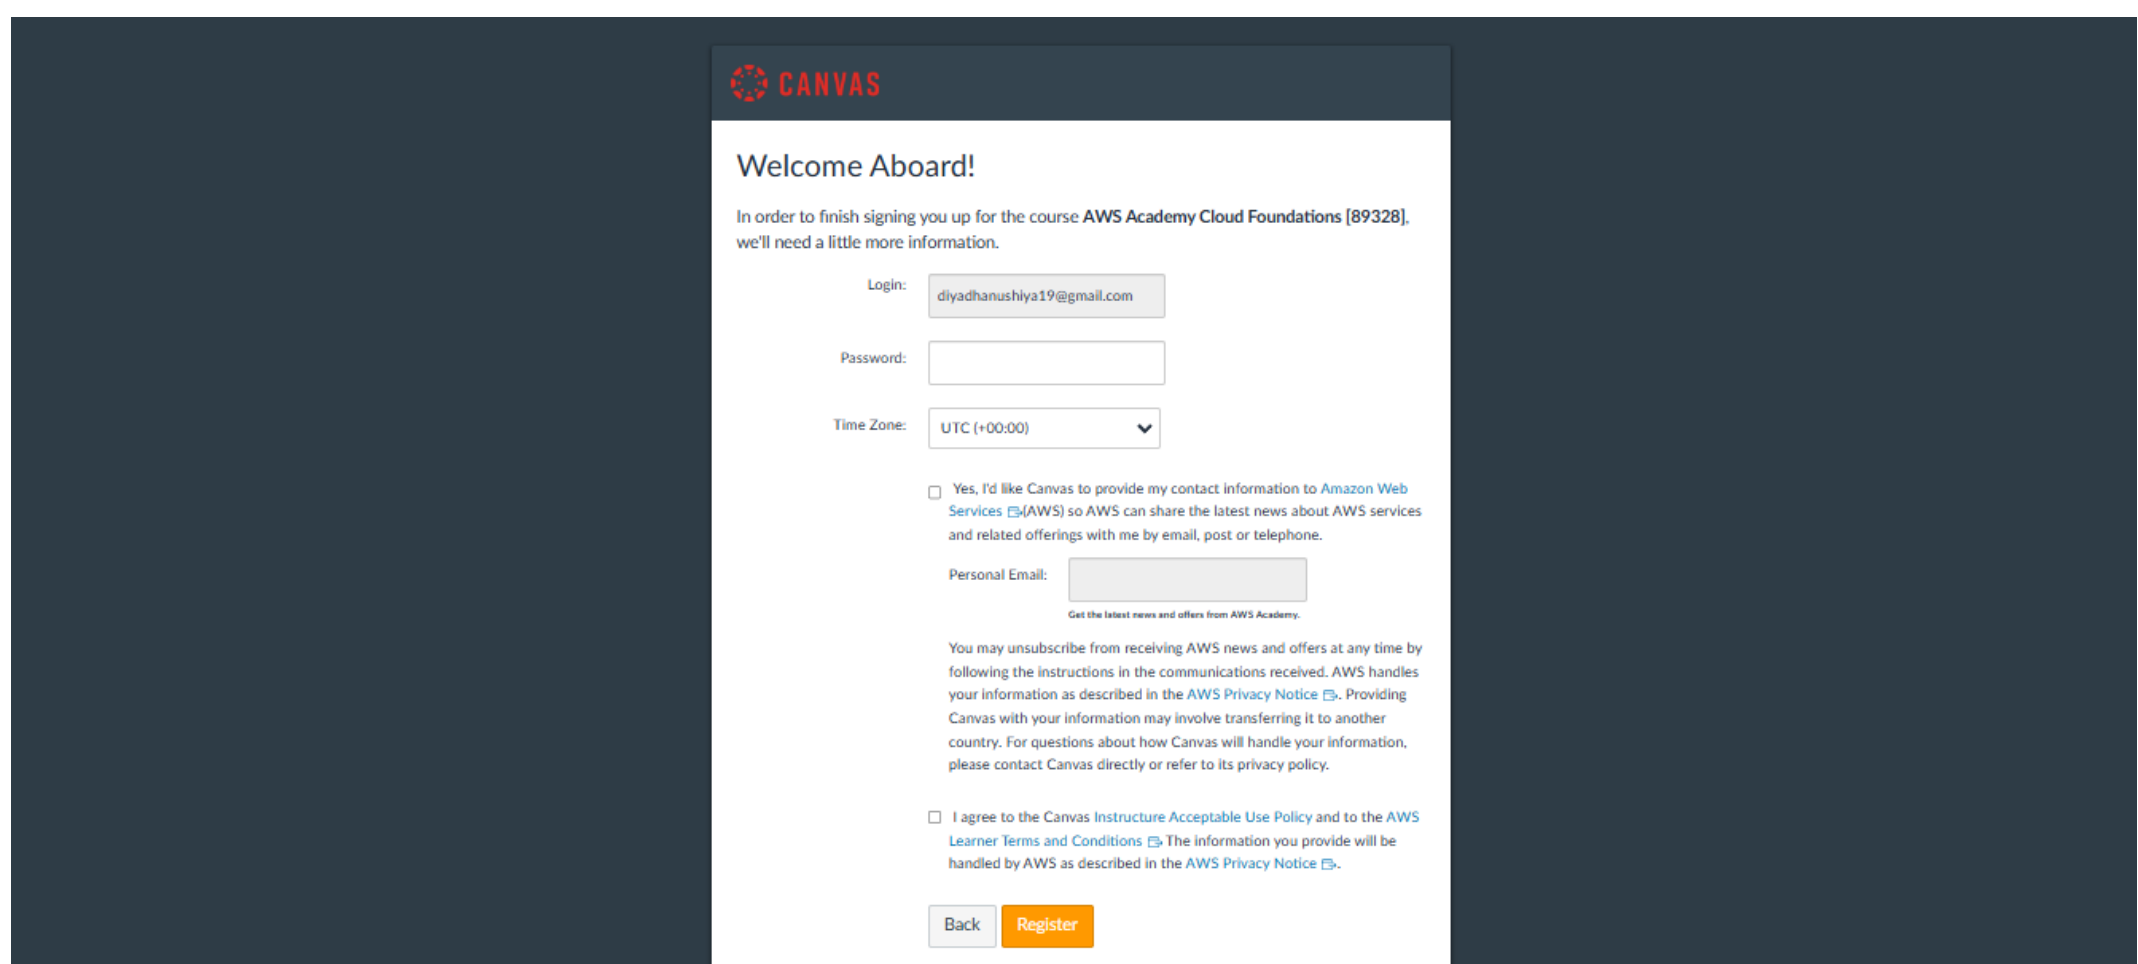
CANVAS

Welcome Aboard!

In order to finish signing you up for the course **AWS Academy Cloud Foundations [89328]**, we'll need a little more information.

Login: diyadhanushiya19@gmail.com

Password:

Time Zone: UTC (+00:00)

Yes, I'd like Canvas to provide my contact information to Amazon Web Services (AWS) so AWS can share the latest news about AWS services and related offerings with me by email, post or telephone.

Personal Email:

Get the latest news and offers from AWS Academy.

You may unsubscribe from receiving AWS news and offers at any time by following the instructions in the communications received. AWS handles your information as described in the AWS Privacy Notice. Providing Canvas with your information may involve transferring it to another country. For questions about how Canvas will handle your information, please contact Canvas directly or refer to its privacy policy.

I agree to the Canvas Instructure Acceptable Use Policy and to the AWS Learner Terms and Conditions The information you provide will be handled by AWS as described in the AWS Privacy Notice.

Back Register